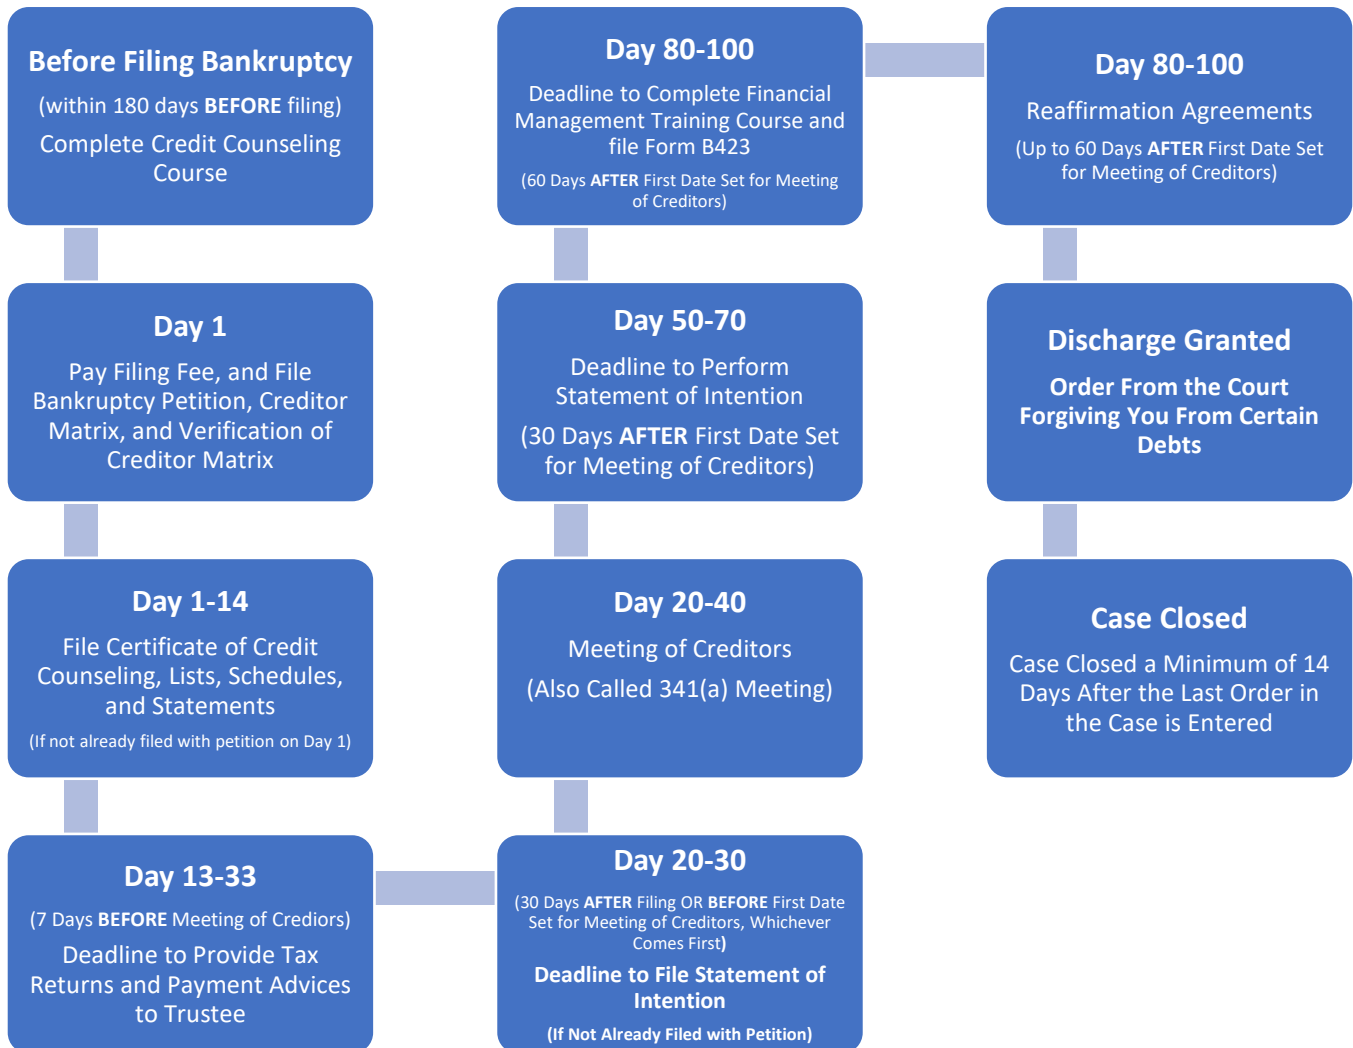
Before Filing Bankruptcy

(within 180 days BEFORE filing)

Complete Credit Counseling Course

Day 1

Pay Filing Fee, and File Bankruptcy Petition, Creditor Matrix, and Verification of Creditor Matrix

Day 1-14

File Certificate of Credit Counseling, Lists, Schedules, and Statements

(If not already filed with petition on Day 1)

Day 13-33

(7 Days BEFORE Meeting of Crediors)

Deadline to Provide Tax Returns and Payment Advices to Trustee

Day 80-100

Deadline to Complete Financial Management Training Course and file Form B423

(60 Days AFTER First Date Set for Meeting of Creditors)

Day 50-70

Deadline to Perform Statement of Intention

(30 Days AFTER First Date Set for Meeting of Creditors)

Day 20-40

Meeting of Creditors

(Also Called 341(a) Meeting)

Day 20-30

(30 Days AFTER Filing OR BEFORE First Date Set for Meeting of Creditors, Whichever Comes First)

Deadline to File Statement of Intention

(If Not Already Filed with Petition)

Day 80-100

Reaffirmation Agreements

(Up to 60 Days AFTER First Date Set for Meeting of Creditors)

Discharge Granted

Order From the Court Forgiving You From Certain Debts

Case Closed

Case Closed a Minimum of 14 Days After the Last Order in the Case is Entered